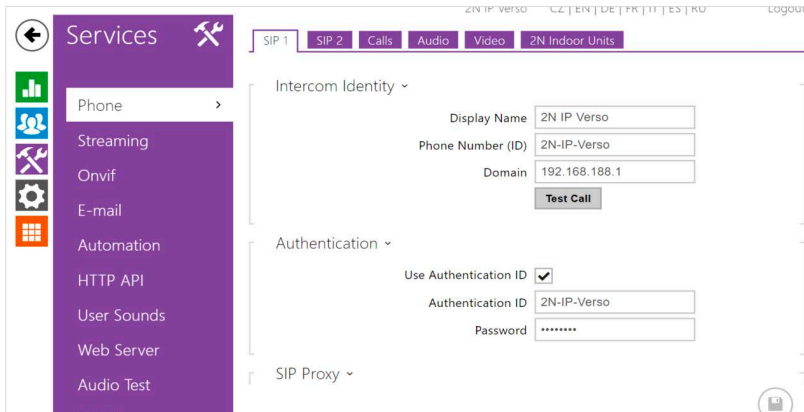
2N IP Verso CZ | EN | DE | FR | IT | ES | RU Logout

Services

Phone >
Streaming
Onvif
E-mail
Automation
HTTP API
User Sounds
Web Server
Audio Test

SIP 1 SIP 2 Calls Audio Video 2N Indoor Units

Intercom Identity ˅

Display Name 2N IP Verso
Phone Number (ID) 2N-IP-Verso
Domain 192.168.188.1
Test Call

Authentication ˅

Use Authentication ID ✔
Authentication ID 2N-IP-Verso
Password ••••••••

SIP Proxy ˅